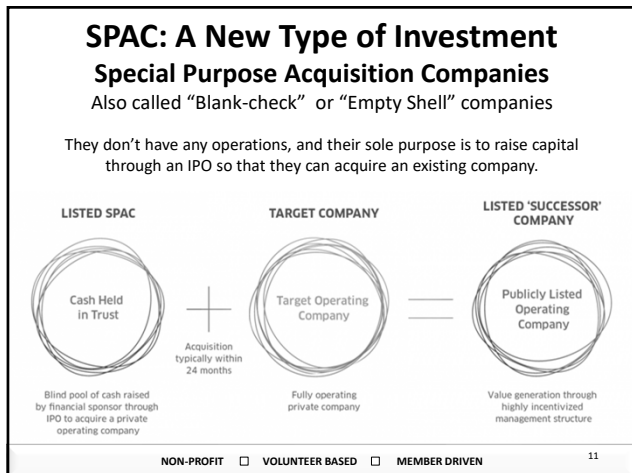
SPAC: A New Type of Investment

Special Purpose Acquisition Companies

Also called “Blank-check” or “Empty Shell” companies

They don’t have any operations, and their sole purpose is to raise capital through an IPO so that they can acquire an existing company.

LISTED SPAC

Cash Held in Trust

Blind pool of cash raised by financial sponsor through IPO to acquire a private operating company

Acquisition typically within 24 months

TARGET COMPANY

Target Operating Company

Fully operating private company

LISTED 'SUCCESSOR' COMPANY

Publicly Listed Operating Company

Value generation through highly incentivized management structure

NON-PROFIT □ VOLUNTEER BASED □ MEMBER DRIVEN

11